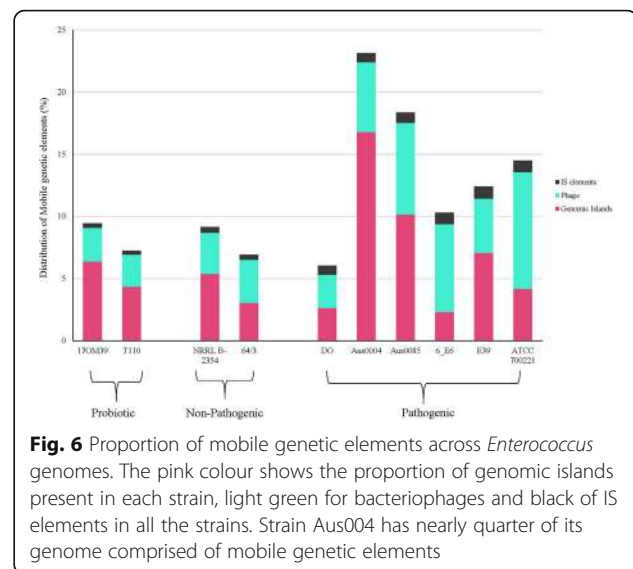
25

20

15

10

5

0

Distribution of Mobile genetic elements (%)

IS elements
Phage
Genomic Islands

17OM39
T110
NRRL B-2354
64/3
DO
Aus0004
Aus0085
6_E6
E39
ATCC 700221

Probiotic
Non-Pathogenic
Pathogenic

**Fig. 6** Proportion of mobile genetic elements across *Enterococcus* genomes. The pink colour shows the proportion of genomic islands present in each strain, light green for bacteriophages and black of IS elements in all the strains. Strain Aus004 has nearly quarter of its genome comprised of mobile genetic elements